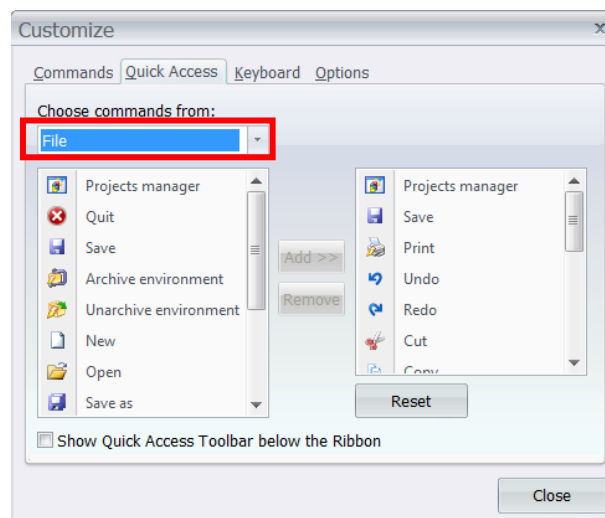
Customize

Commands Quick Access Keyboard Options

Choose commands from:

File

Projects manager
Quit
Save
Archive environment
Unarchive environment
New
Open
Save as

Add >>
Remove

Projects manager
Save
Print
Undo
Redo
Cut
Copy

Reset

Show Quick Access Toolbar below the Ribbon

Close